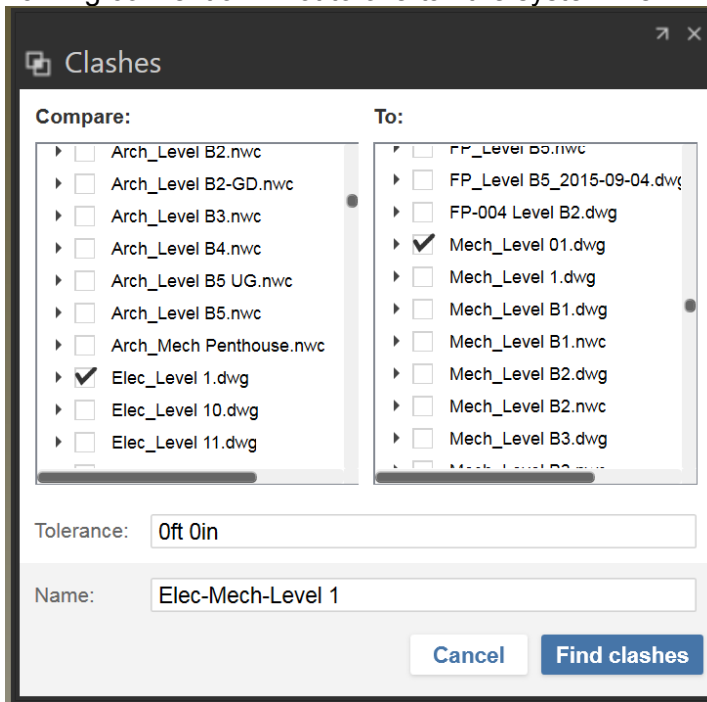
Clashes

Compare:

Arch_Level B2.nwc
Arch_Level B2-GD.nwc
Arch_Level B3.nwc
Arch_Level B4.nwc
Arch_Level B5 UG.nwc
Arch_Level B5.nwc
Arch_Mech Penthouse.nwc
Elec_Level 1.dwg
Elec_Level 10.dwg
Elec_Level 11.dwg

To:

FP_Level B5.nwc
FP_Level B5_2015-09-04.dwg
FP-004 Level B2.dwg
Mech_Level 01.dwg
Mech_Level 1.dwg
Mech_Level B1.dwg
Mech_Level B1.nwc
Mech_Level B2.dwg
Mech_Level B2.nwc
Mech_Level B3.dwg
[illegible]

Tolerance: 0ft 0in

Name: Elec-Mech-Level 1

Cancel
Find clashes